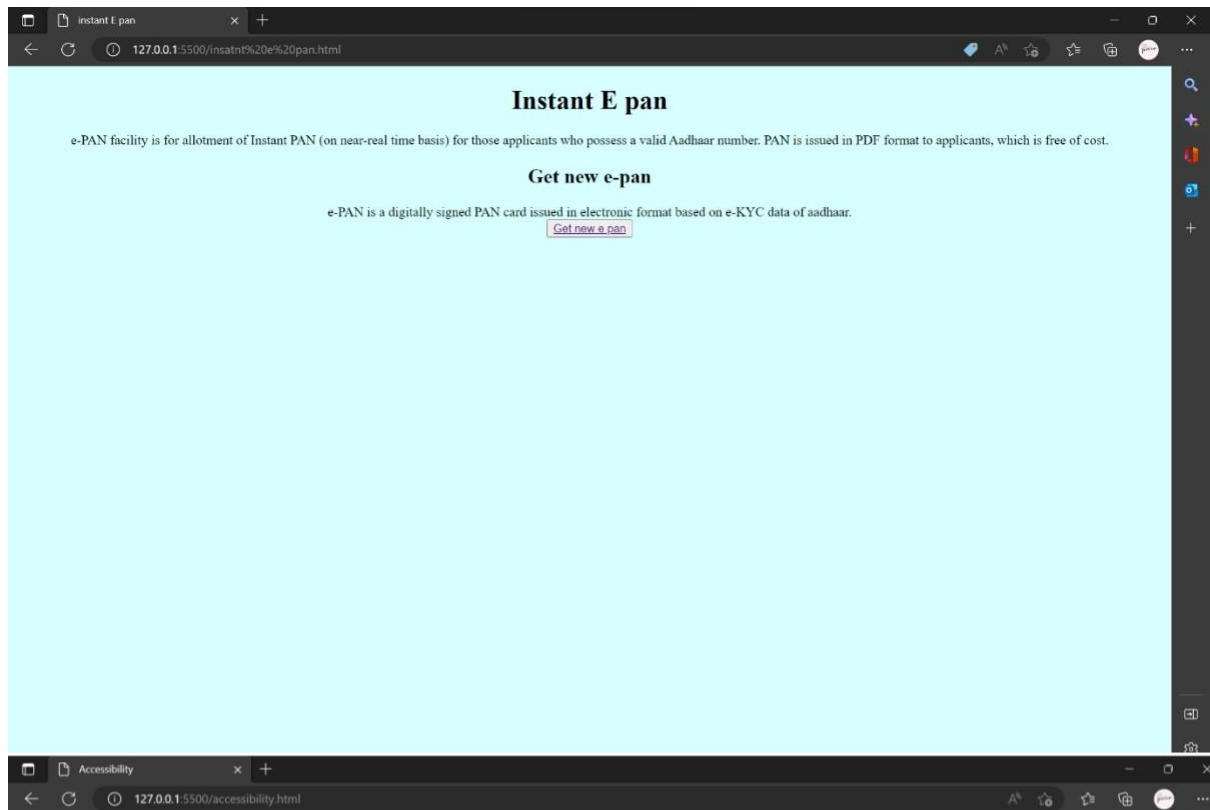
instant E pan

127.0.0.1:5500/insatnt%20e%20pan.html

Instant E pan

e-PAN facility is for allotment of Instant PAN (on near-real time basis) for those applicants who possess a valid Aadhaar number. PAN is issued in PDF format to applicants, which is free of cost.

Get new e-pan

e-PAN is a digitally signed PAN card issued in electronic format based on e-KYC data of aadhaar.

Get new e pan

Accessibility

127.0.0.1:5500/accessibility.html